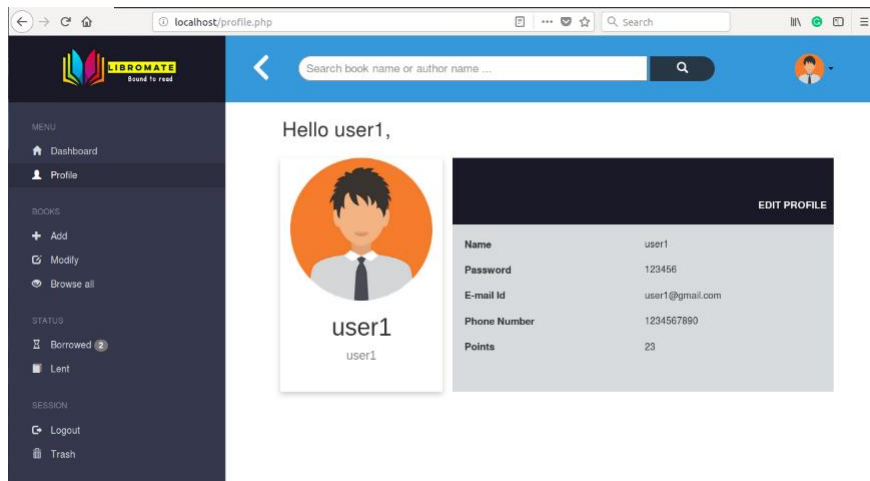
localhost/profile.php

Search

LIBROMATE
Bound to read

Search book name or author name ...

MENU
Dashboard
Profile

BOOKS
Add
Modify
Browse all

STATUS
Borrowed 2
Lent

SESSION
Logout
Trash

Hello user1,

user1
user1

EDIT PROFILE

| | |
|---|---|
| Name | user1 |
| Password | 123456 |
| E-mail Id | user1@gmail.com |
| Phone Number | 1234567890 |
| Points | 23 |